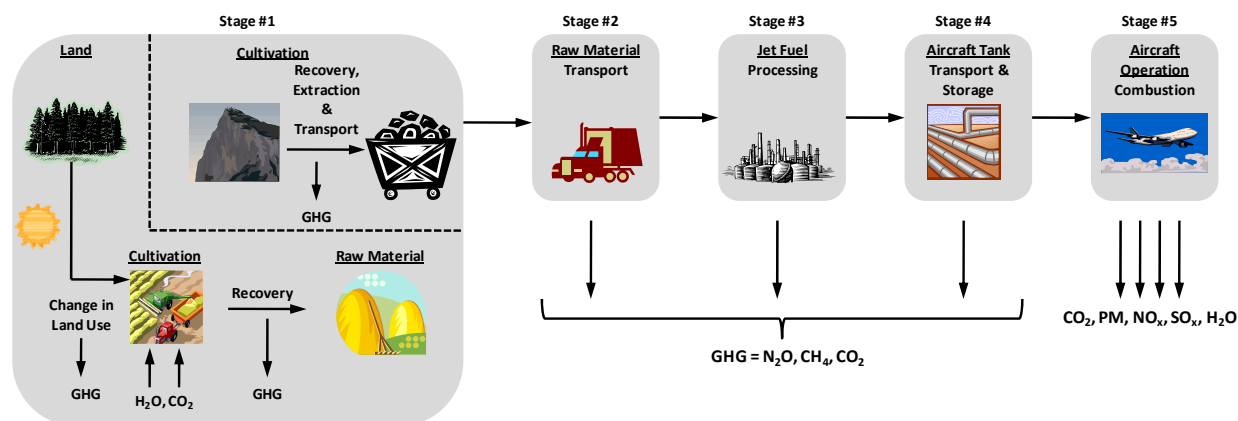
Stage #1

Land

Cultivation

Recovery, Extraction & Transport

GHG

Change in Land Use

GHG

Cultivation

$H_2O$, $CO_2$

Recovery

GHG

Raw Material

Stage #2

Raw Material Transport

Stage #3

Jet Fuel Processing

Stage #4

Aircraft Tank Transport & Storage

Stage #5

Aircraft Operation Combustion

GHG = $N_2O$, $CH_4$, $CO_2$

$CO_2$, PM, $NO_x$, $SO_x$, $H_2O$